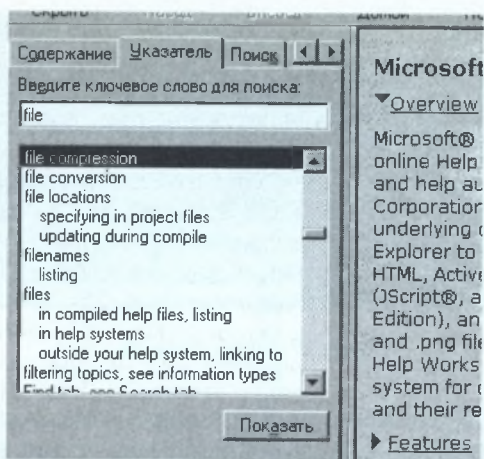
Скрыть Назад Вперед Домой П

Содержание Указатель Поиск

Введите ключевое слово для поиска:

file

file compression
file conversion
file locations
specifying in project files
updating during compile
filenames
listing
files
in compiled help files, listing
in help systems
outside your help system, linking to
filtering topics, see information types
Find tab, see Search tab

Показать

Microsoft

Overview

Microsoft®
online Help
and help au
Corporation
underlying
Explorer to
HTML, Active
(JScript®, a
Edition), an
and .png file
Help Works
system for
and their re

Features